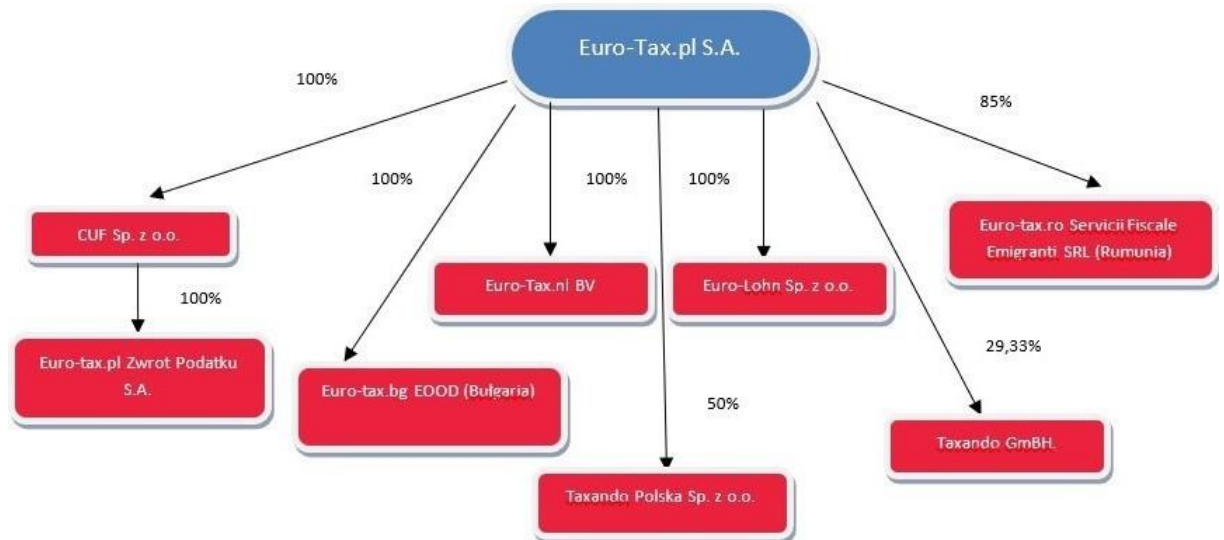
Euro-Tax.pl S.A.

100%

100%

100%

100%

85%

CUF Sp. z o.o.

100%

Euro-tax.pl Zwrot Podatku S.A.

Euro-tax.bg EOOD (Bulgaria)

Euro-Tax.nl BV

Euro-Lohn Sp. z o.o.

Euro-tax.ro Servicii Fiscale Emigranti SRL (Rumunia)

29,33%

50%

Taxando Polska Sp. z o.o.

Taxando GmBH.